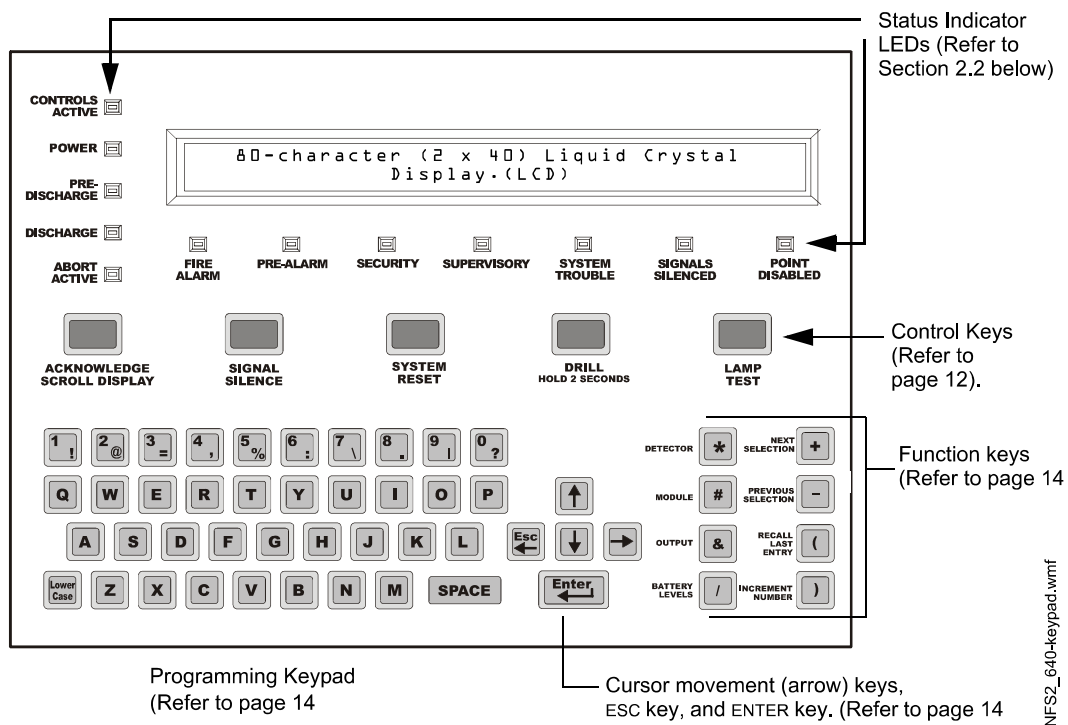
Status Indicator LEDs (Refer to Section 2.2 below)

CONTROLS ACTIVE

POWER

PRE-DISCHARGE

DISCHARGE

ABORT ACTIVE

80-character (2 x 40) Liquid Crystal Display.(LCD)

FIRE ALARM

PRE-ALARM

SECURITY

SUPERVISORY

SYSTEM TROUBLE

SIGNALS SILENCED

POINT DISABLED

ACKNOWLEDGE SCROLL DISPLAY

SIGNAL SILENCE

SYSTEM RESET

DRILL HOLD 2 SECONDS

LAMP TEST

Control Keys (Refer to page 12).

1 ! 2 @ 3 = 4 , 5 % 6 : 7 \ 8 . 9 | 0 ?

Q W E R T Y U I O P

A S D F G H J K L

Esc

Lower Case

Z X C V B N M SPACE

Enter

DETECTOR *

NEXT SELECTION +

MODULE #

PREVIOUS SELECTION –

OUTPUT &

RECALL LAST ENTRY (

BATTERY LEVELS /

INCREMENT NUMBER )

Function keys (Refer to page 14

Programming Keypad (Refer to page 14

Cursor movement (arrow) keys, ESC key, and ENTER key. (Refer to page 14

NFS2_640-keypad.wmf